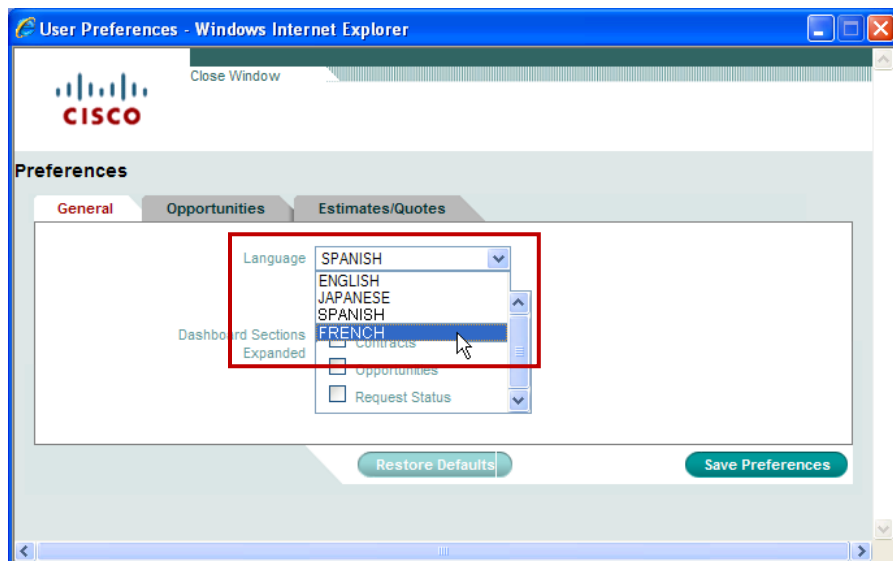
User Preferences - Windows Internet Explorer

CISCO

Close Window

Preferences

General | Opportunities | Estimates/Quotes

Language SPANISH

ENGLISH
JAPANESE
SPANISH
FRENCH

Dashboard Sections Expanded

Contracts
Opportunities
Request Status

Restore Defaults

Save Preferences